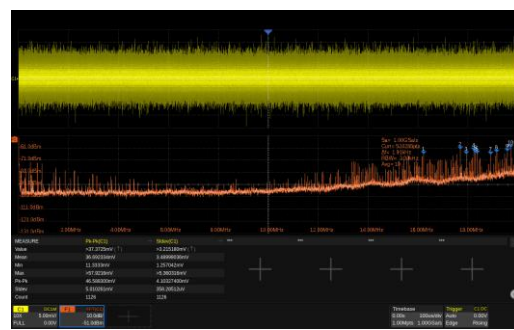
-81.9dBm
-91.9dBm
-121.9dBm
-131.9dBm
-141.9dBm
2.00MHz
4.00MHz
6.00MHz
8.00MHz
10.0MHz
12.0MHz
14.0MHz
16.0MHz
18.0MHz

| MEASURE | Pk-Pk(C1) | Stdev(C1) | --- | --- | --- |
|---|---|---|---|---|---|
| Value | 37.372mV | 3.21518mV | | | |
| Mean | 36.6023mV | 3.6869mV | | | |
| Min | 11.553mV | 1.25704mV | | | |
| Max | 97.5235mV | 6.36031mV | | | |
| Pk-Pk | 45.5800mV | 4.10374mV | | | |
| Stdev | 5.61026mV | 356.2051uV | | | |
| Count | 1126 | 1126 | | | |

C1 DCIM 5.00mV 0.00V
F1 FFT 10.0dB -51.0dBm

Timebase 0.00s 100us/div 1.00Mpts 1.00GSa/s
Trigger C1 DC Auto 0.00V Edge Rising